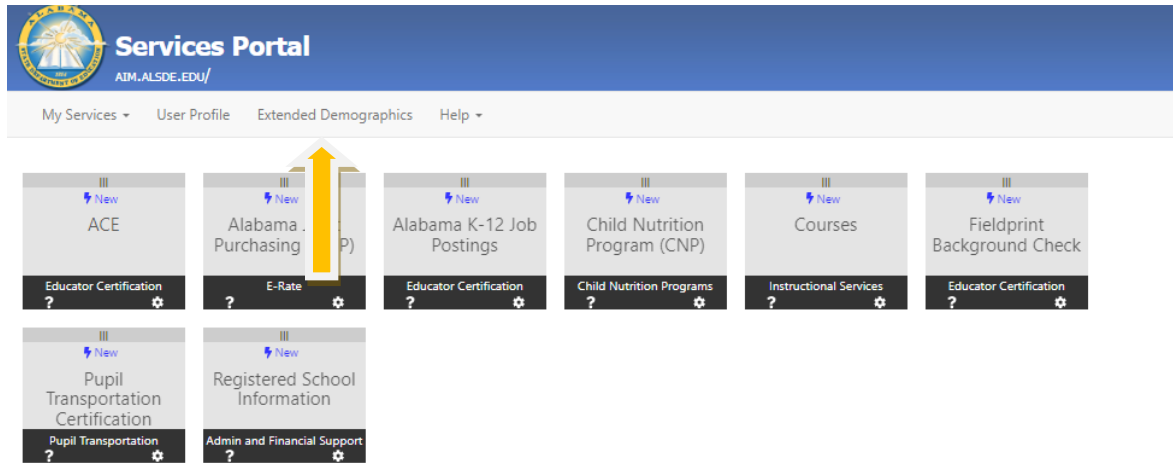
ALABAMA

Services Portal
AIM.ALSDE.EDU/

My Services ▾ User Profile Extended Demographics Help ▾

New
ACE
Educator Certification
?

New
Alabama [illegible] Purchasing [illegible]P)
E-Rate
?

New
Alabama K-12 Job Postings
Educator Certification
?

New
Child Nutrition Program (CNP)
Child Nutrition Programs
?

New
Courses
Instructional Services
?

New
Fieldprint Background Check
Educator Certification
?

New
Pupil Transportation Certification
Pupil Transportation
?

New
Registered School Information
Admin and Financial Support
?